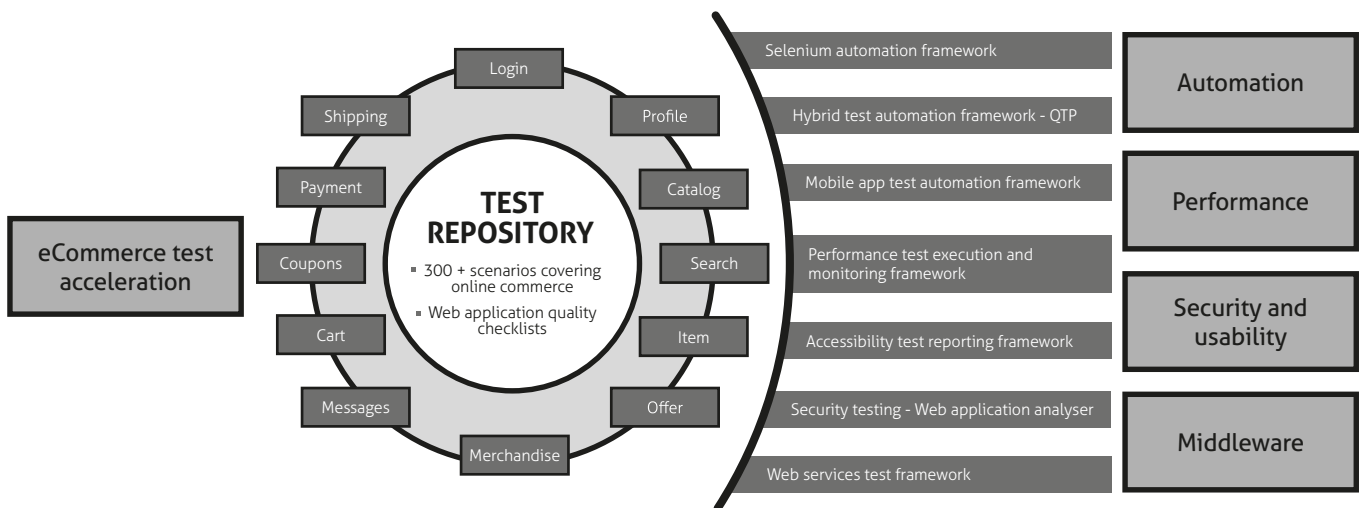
eCommerce test acceleration

Login
Profile
Catalog
Search
Item
Offer
Merchandise
Messages
Cart
Coupons
Payment
Shipping

TEST REPOSITORY
▪ 300 + scenarios covering online commerce
▪ Web application quality checklists

Selenium automation framework
Hybrid test automation framework - QTP
Mobile app test automation framework
Performance test execution and monitoring framework
Accessibility test reporting framework
Security testing - Web application analyser
Web services test framework

Automation
Performance
Security and usability
Middleware